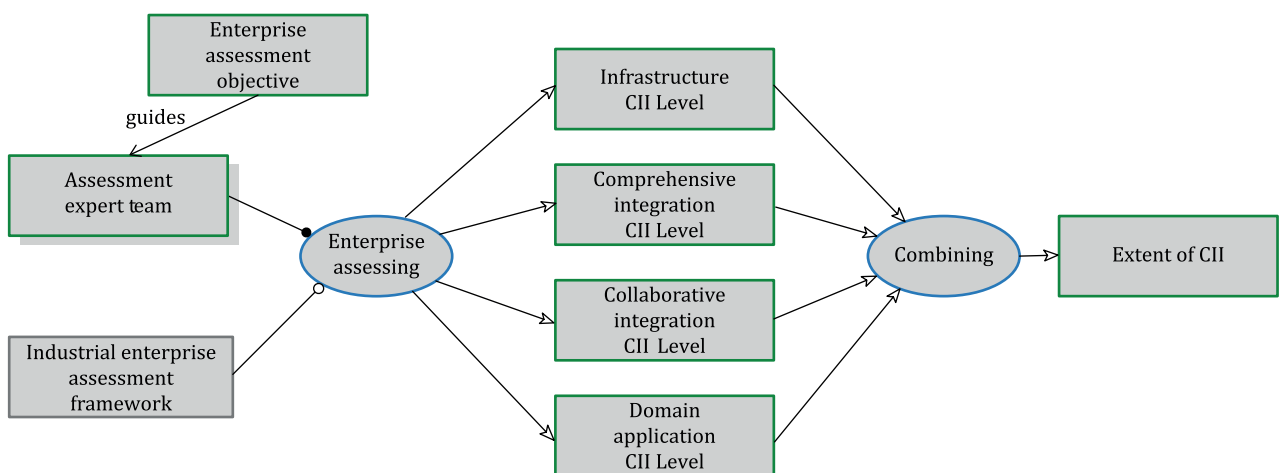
Enterprise assessment objective

guides

Assessment expert team

Industrial enterprise assessment framework

Enterprise assessing

Infrastructure CII Level

Comprehensive integration CII Level

Collaborative integration CII Level

Domain application CII Level

Combining

Extent of CII